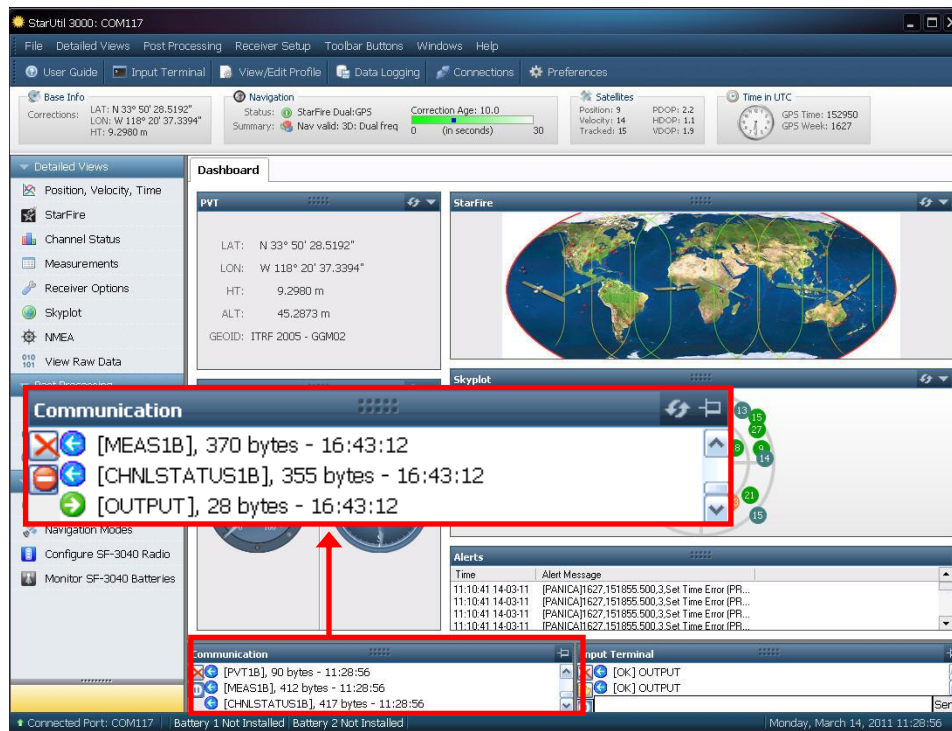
StarUtil 3000: COM117

File Detailed Views Post Processing Receiver Setup Toolbar Buttons Windows Help

User Guide Input Terminal View/Edit Profile Data Logging Connections Preferences

Base Info
Corrections: LAT: N 33° 50' 28.5192" LON: W 118° 20' 37.3394" HT: 9.2980 m

Navigation
Status: StarFire Dual:GPS
Summary: Nav valid: 3D: Dual freq
Correction Age: 10.0
0 (in seconds) 30

Satellites
Position: 9 Velocity: 14 Tracked: 15
PDOP: 2.2 HDOP: 1.1 VDOP: 1.9

Time in UTC
GPS Time: 152950
GPS Week: 1627

Detailed Views
Position, Velocity, Time
StarFire
Channel Status
Measurements
Receiver Options
Skyplot
NMEA
View Raw Data
Post Processing
Navigation Modes
Configure SF-3040 Radio
Monitor SF-3040 Batteries

Dashboard

PVT
LAT: N 33° 50' 28.5192"
LON: W 118° 20' 37.3394"
HT: 9.2980 m
ALT: 45.2873 m
GEOID: ITRF 2005 - GGM02

StarFire

Skyplot
13 15 27 8 9 14 21 15

Communication
[MEAS1B], 370 bytes - 16:43:12
[CHNLSTATUS1B], 355 bytes - 16:43:12
[OUTPUT], 28 bytes - 16:43:12

Alerts
| Time | Alert Message |
|---|---|
| 11:10:41 14-03-11 | [PANICA]1627,151855.500,3,Set Time Error (PR... |
| 11:10:41 14-03-11 | [PANICA]1627,151855.500,3,Set Time Error (PR... |
| 11:10:41 14-03-11 | [PANICA]1627,151855.500,3,Set Time Error (PR... |
| 11:10:41 14-03-11 | [PANICA]1627,151855.500,3,Set Time Error (PR... |

Communication
[PVT1B], 90 bytes - 11:28:56
[MEAS1B], 412 bytes - 11:28:56
[CHNLSTATUS1B], 417 bytes - 11:28:56

Input Terminal
[OK] OUTPUT
[OK] OUTPUT
Sen

Connected Port: COM117 | Battery 1 Not Installed | Battery 2 Not Installed | Monday, March 14, 2011 11:28:56